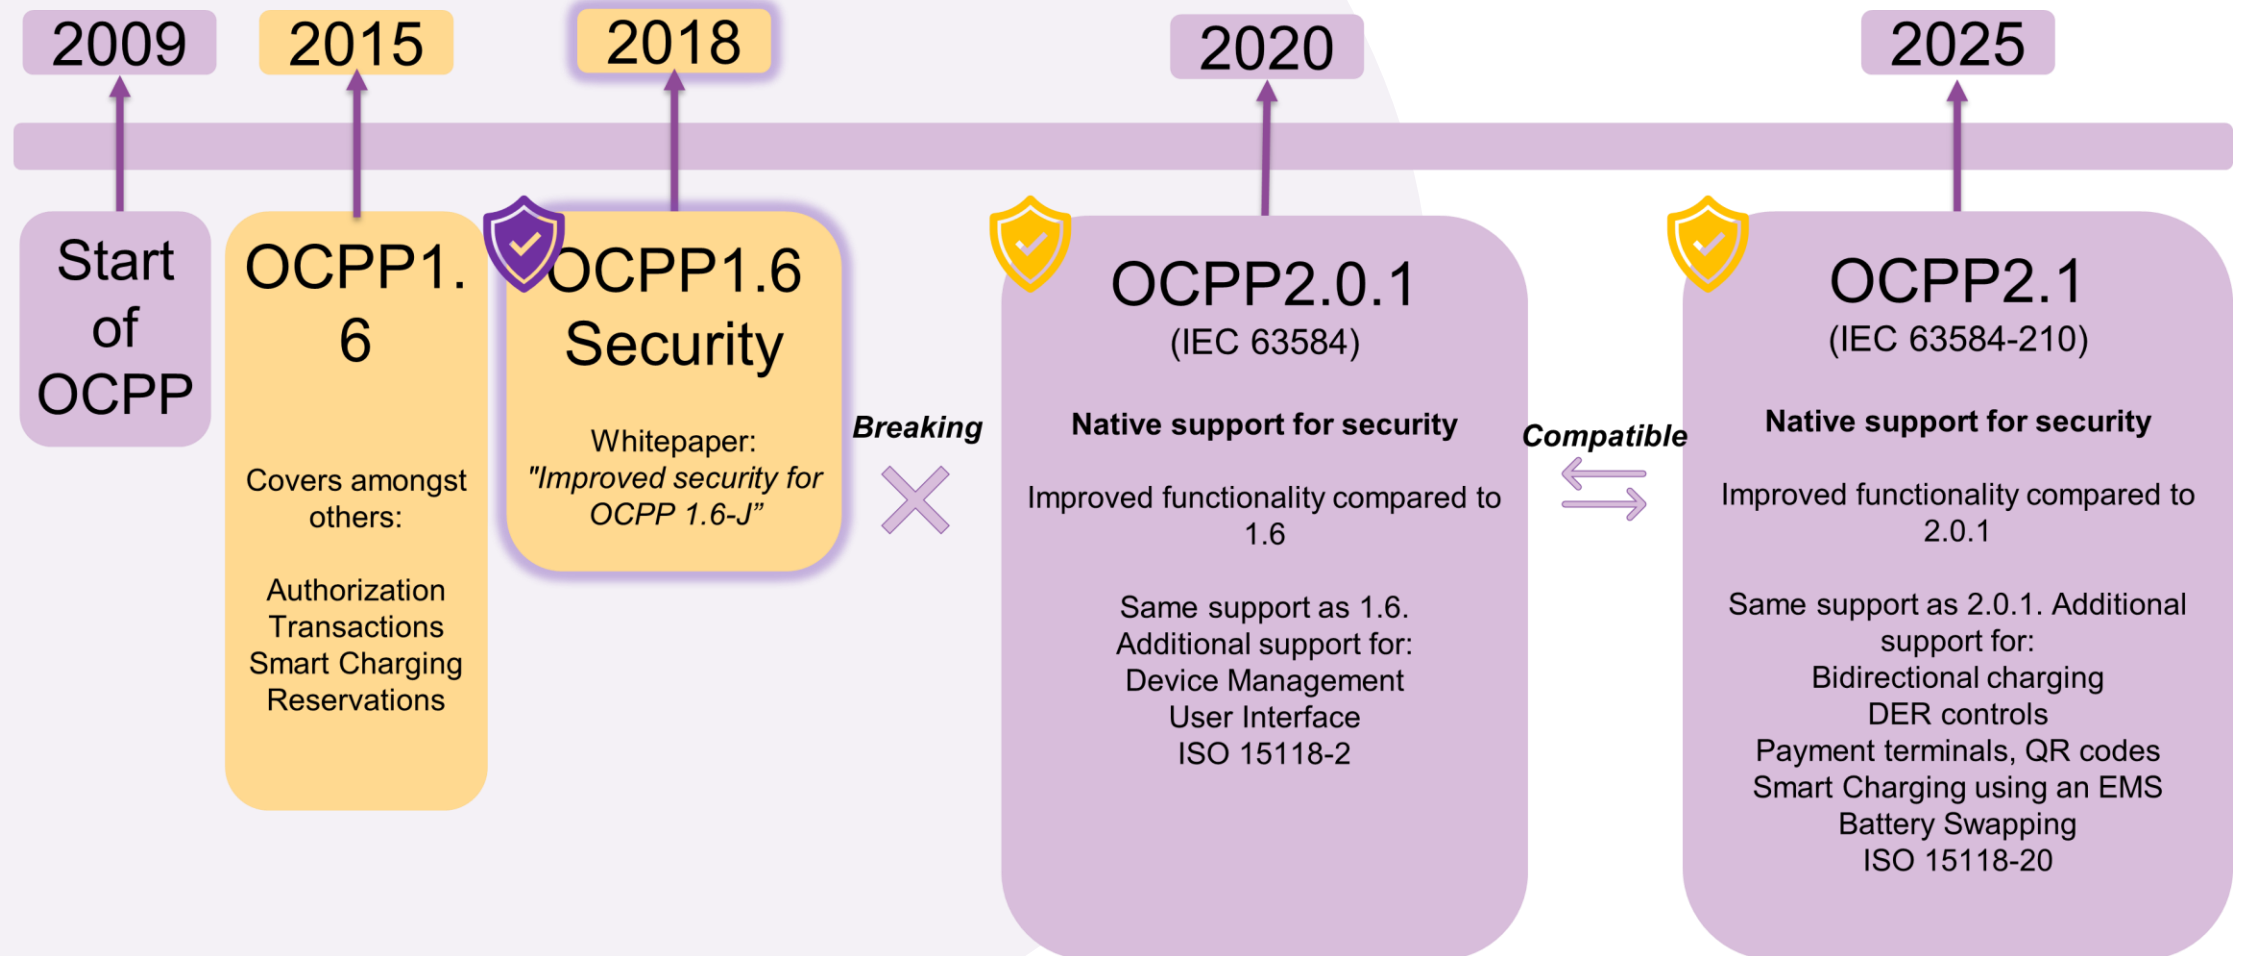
2009

2015

2018

2020

2025

Start of OCPP

OCPP1.6

Covers amongst others:

Authorization
Transactions
Smart Charging
Reservations

OCPP1.6 Security

Whitepaper: *"Improved security for OCPP 1.6-J"*

*Breaking*

OCPP2.0.1
(IEC 63584)

**Native support for security**

Improved functionality compared to 1.6

Same support as 1.6.
Additional support for:
Device Management
User Interface
ISO 15118-2

*Compatible*

OCPP2.1
(IEC 63584-210)

**Native support for security**

Improved functionality compared to 2.0.1

Same support as 2.0.1. Additional support for:
Bidirectional charging
DER controls
Payment terminals, QR codes
Smart Charging using an EMS
Battery Swapping
ISO 15118-20